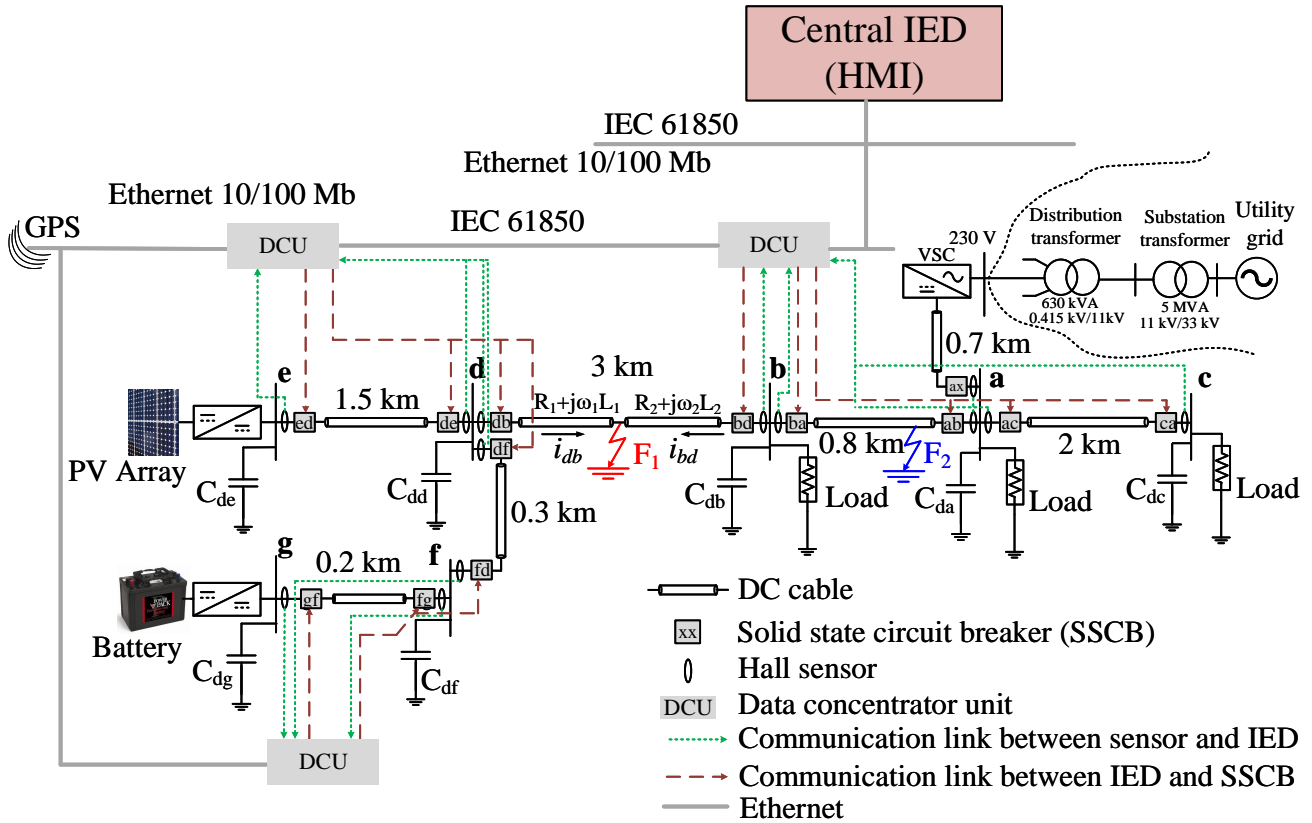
Central IED
(HMI)

IEC 61850
Ethernet 10/100 Mb

Ethernet 10/100 Mb
GPS
DCU
IEC 61850
DCU
VSC
230 V
Distribution transformer
Substation transformer
Utility grid
630 kVA
0.415 kV/11kV
5 MVA
11 kV/33 kV
0.7 km
ax
a
c
e
d
b
1.5 km
3 km
$R_1+j\omega_1L_1$
$R_2+j\omega_2L_2$
ed
de
db
df
bd
ba
ab
ac
ca
$i_{db}$
$F_1$
$i_{bd}$
0.8 km
$F_2$
2 km
PV Array
$C_{de}$
$C_{dd}$
0.3 km
$C_{db}$
Load
$C_{da}$
Load
$C_{dc}$
Load
g
0.2 km
f
fd
gf
fg
Battery
$C_{dg}$
$C_{df}$
DCU

DC cable
xx Solid state circuit breaker (SSCB)
Hall sensor
DCU Data concentrator unit
Communication link between sensor and IED
Communication link between IED and SSCB
Ethernet